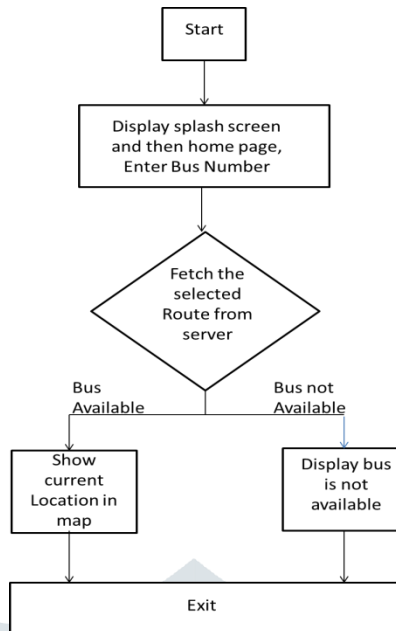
Start

Display splash screen and then home page, Enter Bus Number

Fetch the selected Route from server

Bus Available

Bus not Available

Show current Location in map

Display bus is not available

Exit